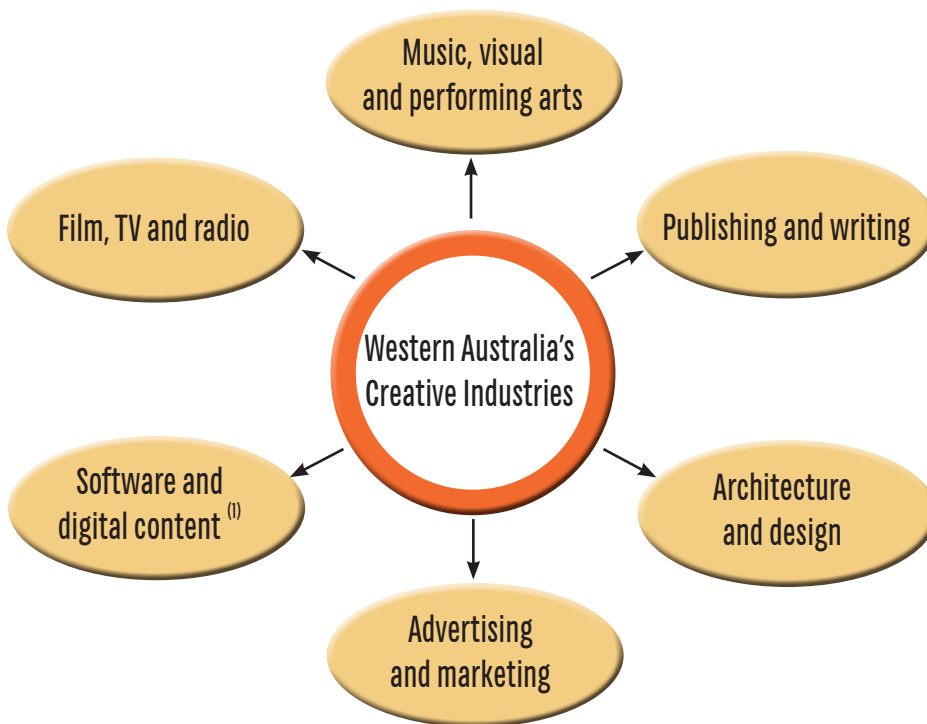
Music, visual and performing arts

Film, TV and radio

Publishing and writing

Western Australia's Creative Industries

Software and digital content $^{(1)}$

Architecture and design

Advertising and marketing